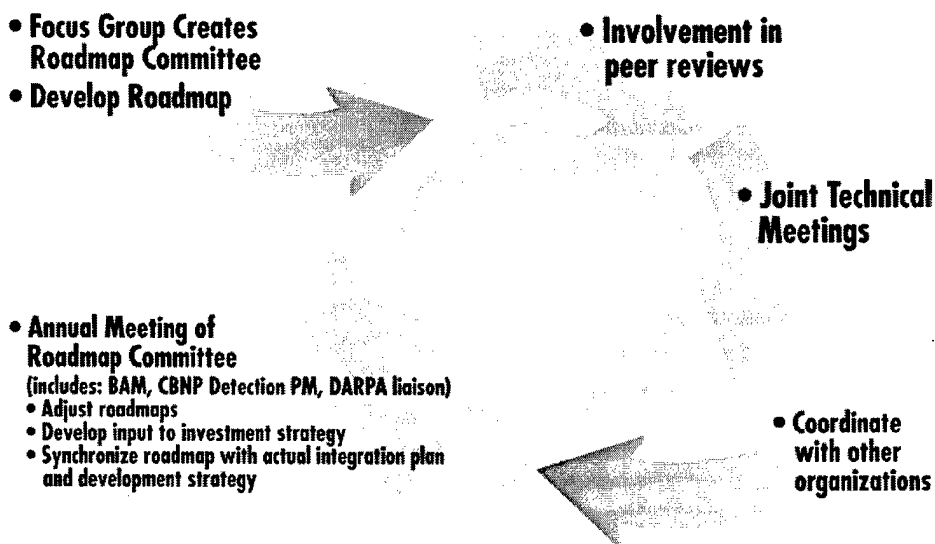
• Focus Group Creates Roadmap Committee
• Develop Roadmap

• Involvement in peer reviews

• Joint Technical Meetings

• Annual Meeting of Roadmap Committee
(includes: BAM, CBNP Detection PM, DARPA liaison)
• Adjust roadmaps
• Develop input to investment strategy
• Synchronize roadmap with actual integration plan and development strategy

• Coordinate with other organizations